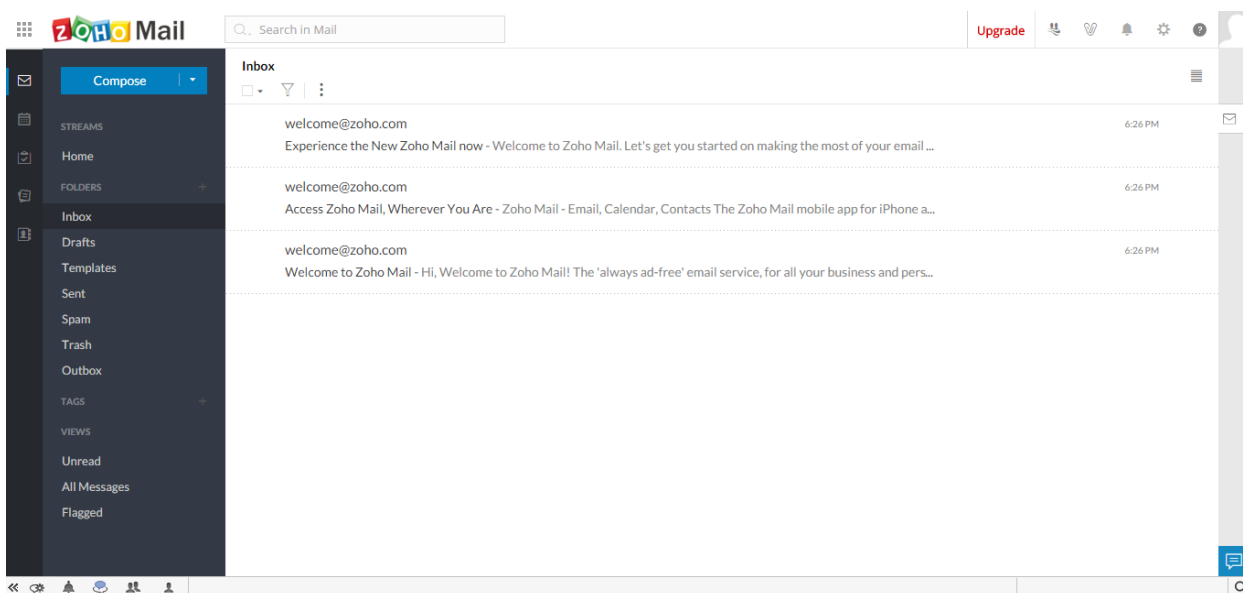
ZOHO Mail

Search in Mail

Upgrade

Compose

STREAMS

Home

FOLDERS

Inbox

Drafts

Templates

Sent

Spam

Trash

Outbox

TAGS

VIEWS

Unread

All Messages

Flagged

Inbox

welcome@zoho.com
6:26 PM
Experience the New Zoho Mail now - Welcome to Zoho Mail. Let's get you started on making the most of your email ...

welcome@zoho.com
6:26 PM
Access Zoho Mail, Wherever You Are - Zoho Mail - Email, Calendar, Contacts The Zoho Mail mobile app for iPhone a...

welcome@zoho.com
6:26 PM
Welcome to Zoho Mail - Hi, Welcome to Zoho Mail! The 'always ad-free' email service, for all your business and pers...